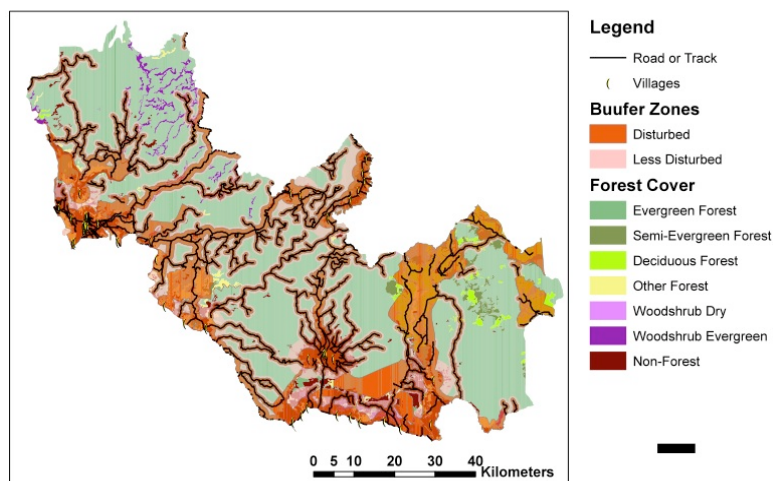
Legend

Road or Track

Villages

Buufer Zones

Disturbed

Less Disturbed

Forest Cover

Evergreen Forest

Semi-Evergreen Forest

Deciduous Forest

Other Forest

Woodshrub Dry

Woodshrub Evergreen

Non-Forest

0 5 10 20 30 40 Kilometers